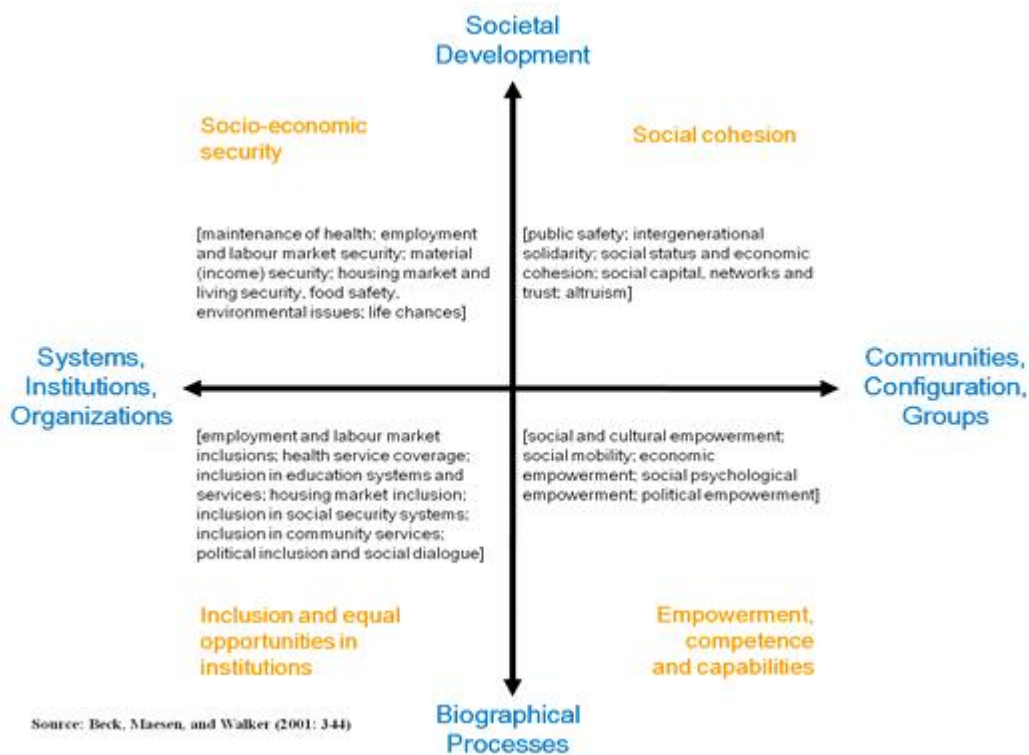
Societal Development

Socio-economic security

Social cohesion

[maintenance of health; employment and labour market security; material (income) security; housing market and living security, food safety, environmental issues; life chances]

[public safety; intergenerational solidarity; social status and economic cohesion; social capital, networks and trust; altruism]

Systems, Institutions, Organizations

Communities, Configuration, Groups

[employment and labour market inclusions; health service coverage; inclusion in education systems and services; housing market inclusion; inclusion in social security systems; inclusion in community services; political inclusion and social dialogue]

[social and cultural empowerment; social mobility; economic empowerment; social psychological empowerment; political empowerment]

Inclusion and equal opportunities in institutions

Empowerment, competence and capabilities

Source: Beck, Maesen, and Walker (2001: 344)

Biographical Processes